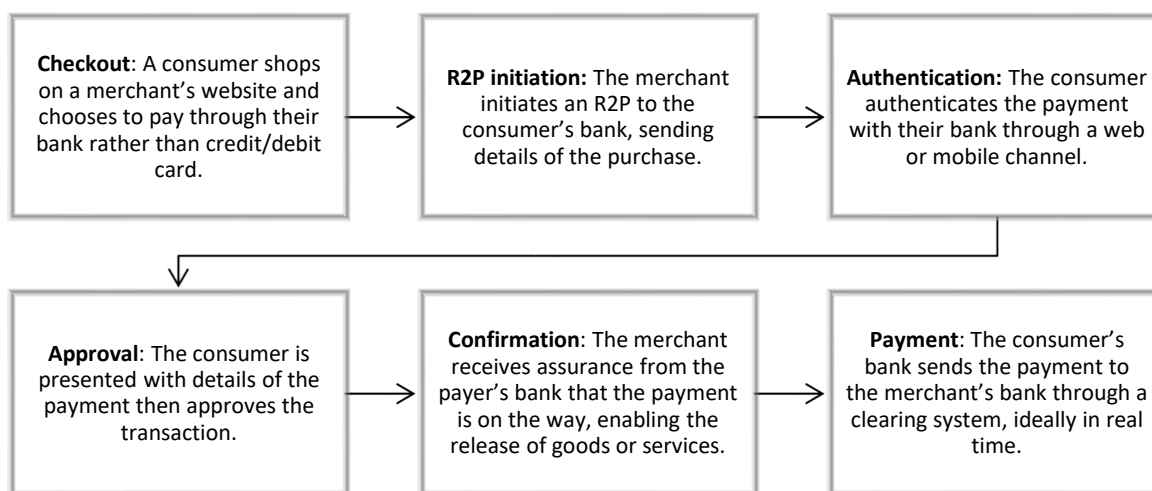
**Checkout**: A consumer shops on a merchant's website and chooses to pay through their bank rather than credit/debit card.

**R2P initiation:** The merchant initiates an R2P to the consumer's bank, sending details of the purchase.

**Authentication:** The consumer authenticates the payment with their bank through a web or mobile channel.

**Approval**: The consumer is presented with details of the payment then approves the transaction.

**Confirmation**: The merchant receives assurance from the payer's bank that the payment is on the way, enabling the release of goods or services.

**Payment**: The consumer's bank sends the payment to the merchant's bank through a clearing system, ideally in real time.